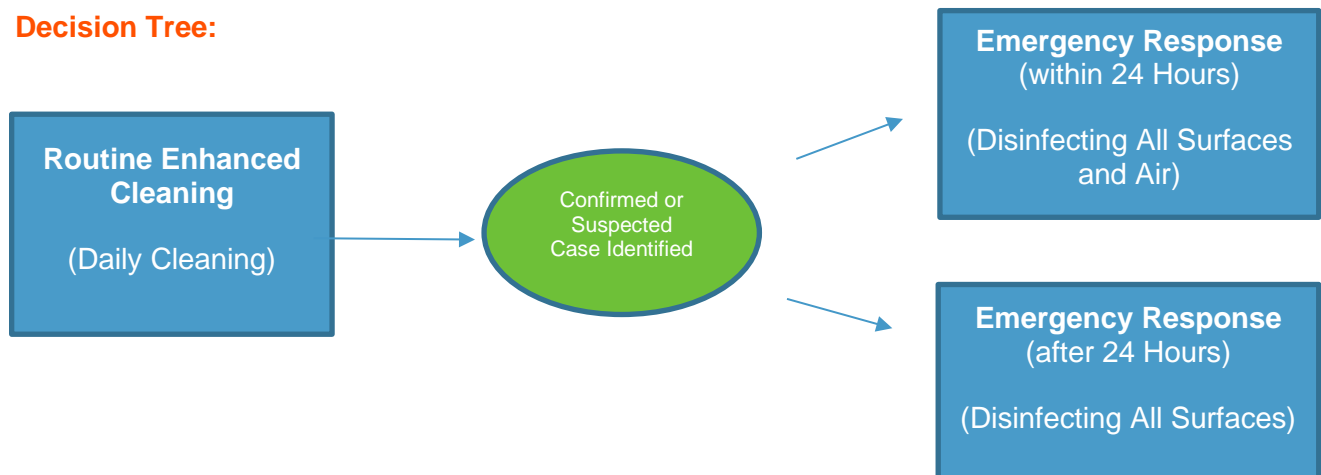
Decision Tree:

Routine Enhanced Cleaning

(Daily Cleaning)

Confirmed or Suspected Case Identified

Emergency Response (within 24 Hours)

(Disinfecting All Surfaces and Air)

Emergency Response (after 24 Hours)

(Disinfecting All Surfaces)